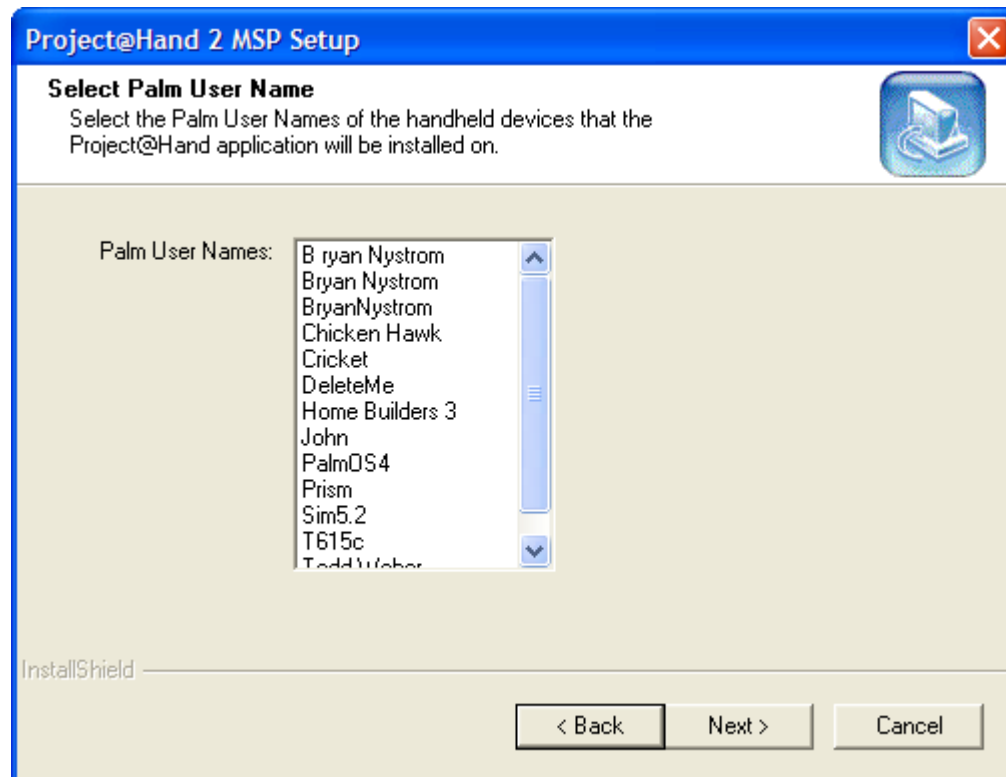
Project@Hand 2 MSP Setup

Select Palm User Name
Select the Palm User Names of the handheld devices that the Project@Hand application will be installed on.

Palm User Names:
B ryan Nystrom
Bryan Nystrom
BryanNystrom
Chicken Hawk
Cricket
DeleteMe
Home Builders 3
John
PalmOS4
Prism
Sim5.2
T615c
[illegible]

InstallShield

< Back
Next >
Cancel